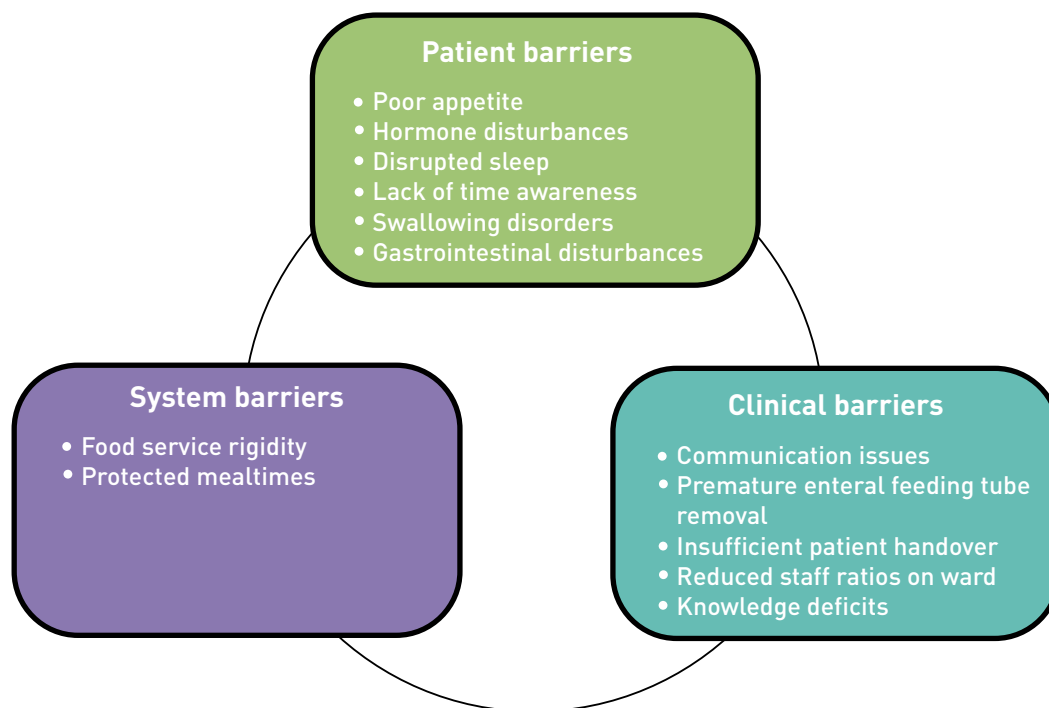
Patient barriers

- Poor appetite
- Hormone disturbances
- Disrupted sleep
- Lack of time awareness
- Swallowing disorders
- Gastrointestinal disturbances

System barriers

- Food service rigidity
- Protected mealtimes

Clinical barriers

- Communication issues
- Premature enteral feeding tube removal
- Insufficient patient handover
- Reduced staff ratios on ward
- Knowledge deficits